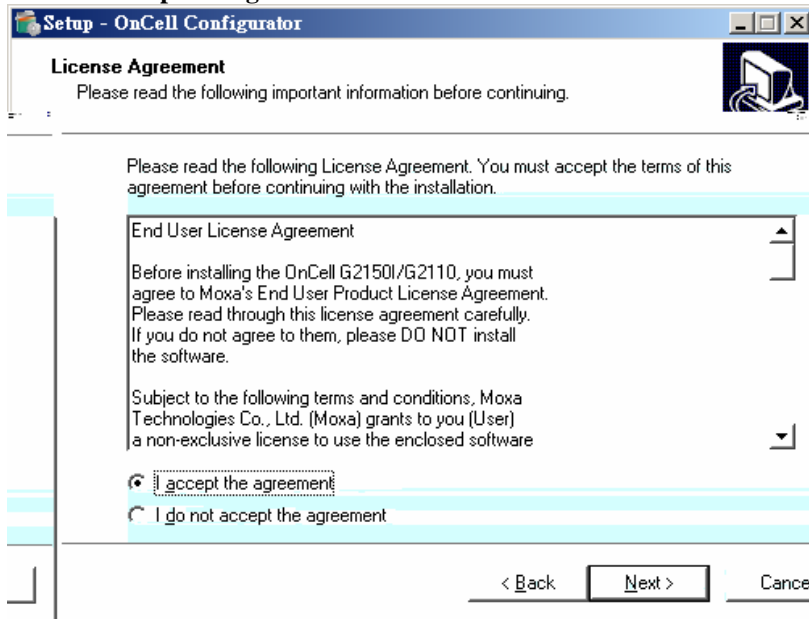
Setup - OnCell Configurator

License Agreement
Please read the following important information before continuing.

Please read the following License Agreement. You must accept the terms of this agreement before continuing with the installation.

End User License Agreement

Before installing the OnCell G2150I/G2110, you must agree to Moxa's End User Product License Agreement. Please read through this license agreement carefully. If you do not agree to them, please DO NOT install the software.

Subject to the following terms and conditions, Moxa Technologies Co., Ltd. (Moxa) grants to you (User) a non-exclusive license to use the enclosed software

I accept the agreement
I do not accept the agreement

< Back Next > Cance